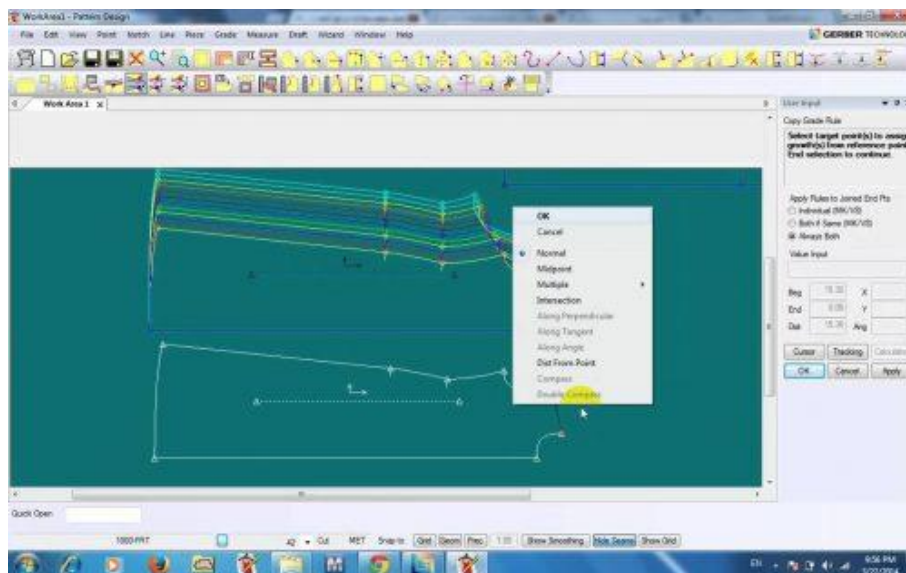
WorkArea1 - Pattern Design

File Edit View Point Notch Line Piece Grade Measure Draft Wizard Window Help

GERBER TECHNOLO

Work Area 1 x

User Input

Copy Grade Rule

Select target point(s) to assig growth(s) from reference poin End selection to continue.

Apply Rules to Joined End Pts
Individual (RK/VD)
Both if Same (RK/VD)
Always Both

Value Input

Beg 15.30 X
End 0.00 Y
Dist 15.30 Ang

Cursor Tracking Calculato
OK Cancel Apply

OK
Cancel
Normal
Midpoint
Multiple
Intersection
Along Perpendicular
Along Tangent
Along Angle
Dist From Point
Compass
Double Compass

Quick Open

1000-FRT

MET Snap to: Grid Geom Prec 1.00 Show Smoothing Hide Seams Show Grid

EN 9:56 PM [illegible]